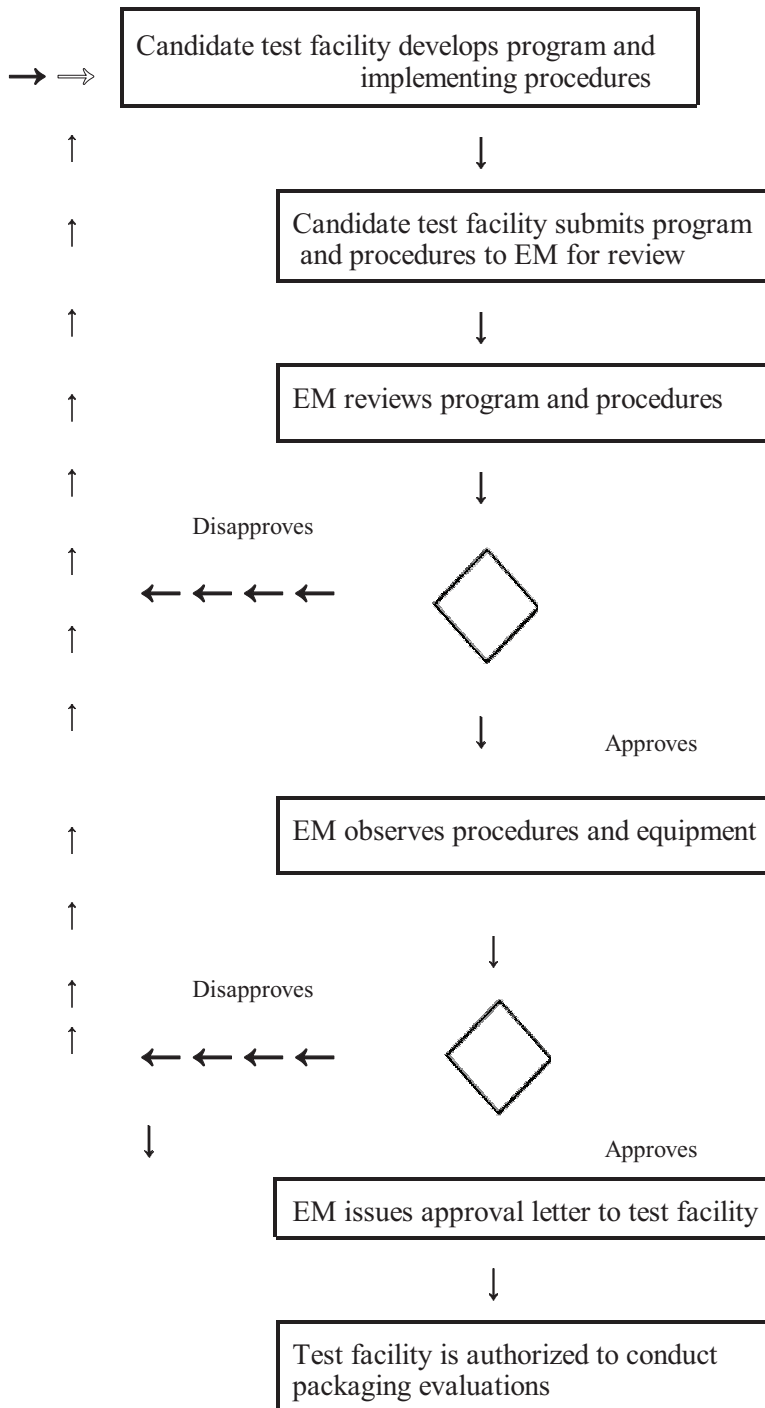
Candidate test facility develops program and implementing procedures

Candidate test facility submits program and procedures to EM for review

EM reviews program and procedures

Disapproves

Approves

EM observes procedures and equipment

Disapproves

Approves

EM issues approval letter to test facility

Test facility is authorized to conduct packaging evaluations